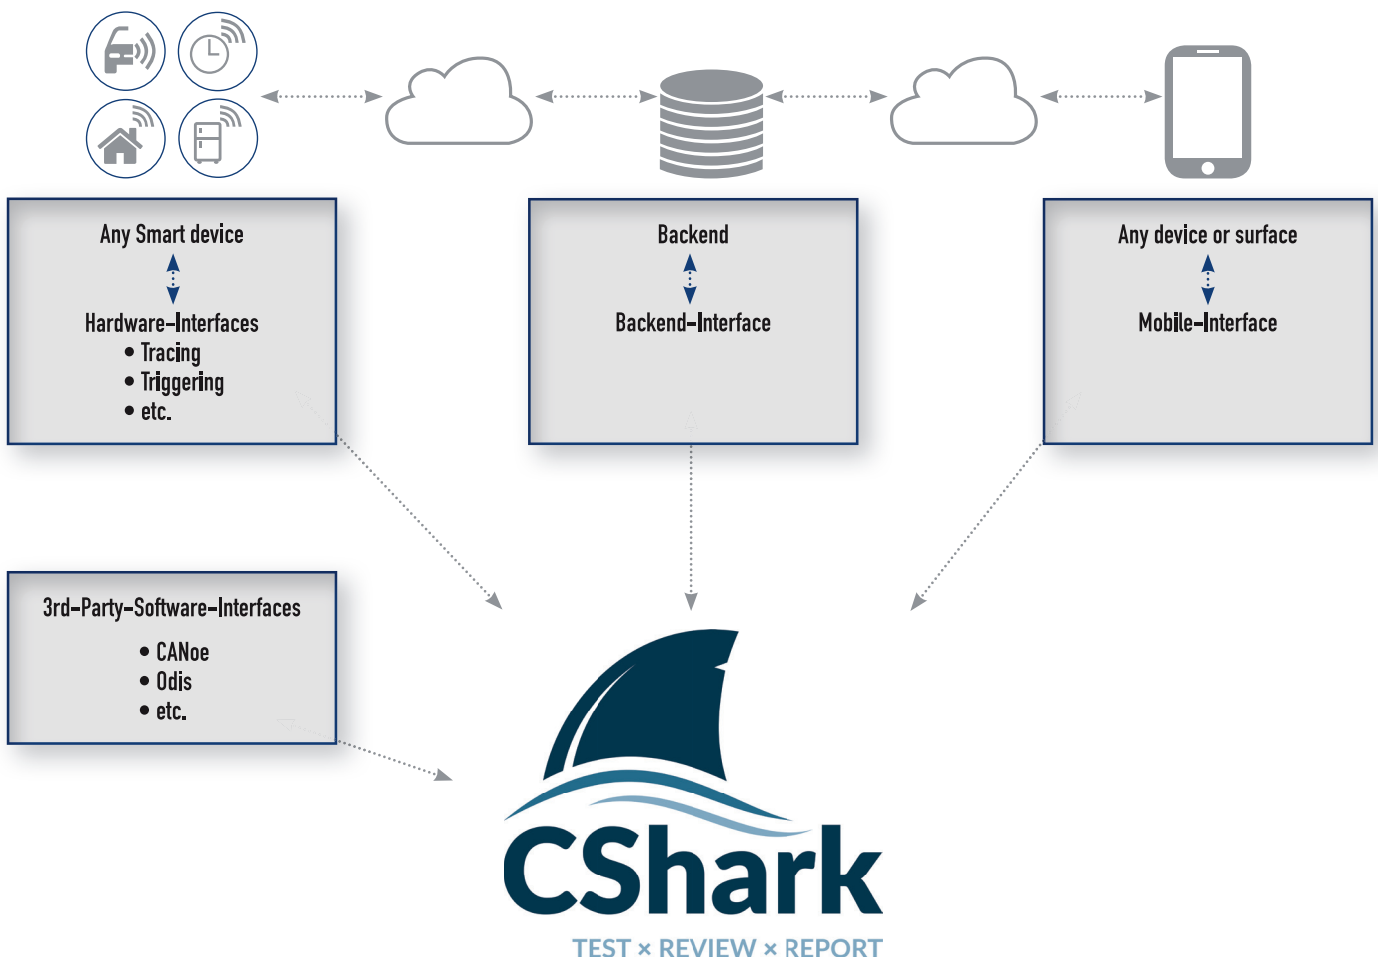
Any Smart device

Hardware-Interfaces
- Tracing
- Triggering
- etc.

Backend

Backend-Interface

Any device or surface

Mobile-Interface

3rd-Party-Software-Interfaces
- CANoe
- Odis
- etc.

CShark

TEST × REVIEW × REPORT